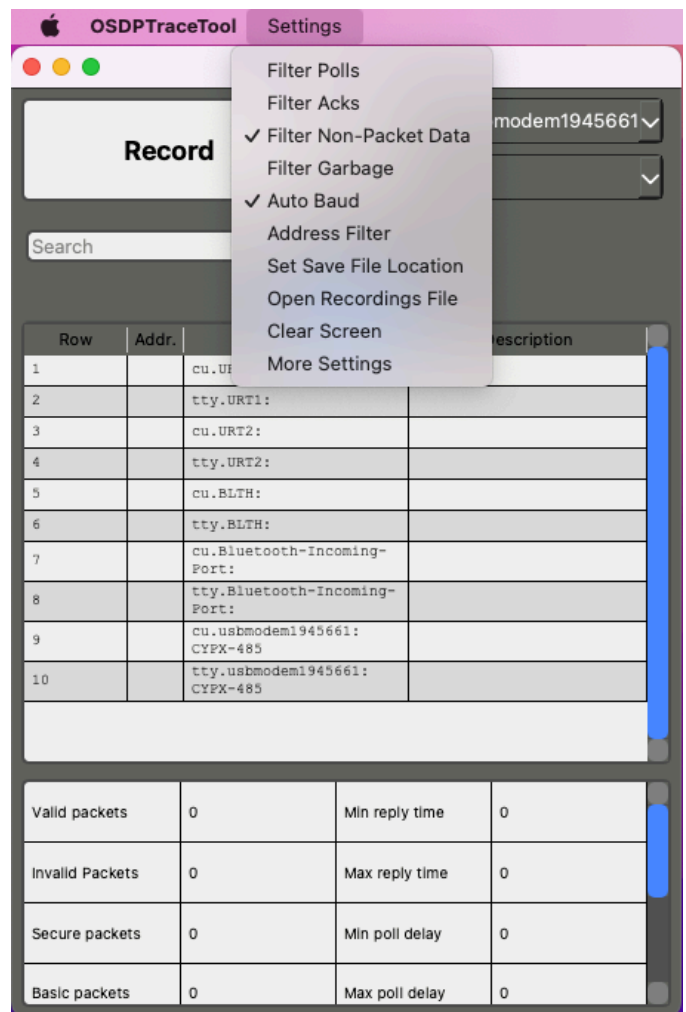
OSDPTraceTool Settings

Filter Polls
Filter Acks
✓ Filter Non-Packet Data
Filter Garbage
✓ Auto Baud
Address Filter
Set Save File Location
Open Recordings File
Clear Screen
More Settings

Record

modem1945661

Search

| Row | Addr. | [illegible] | escription |
|---|---|---|---|
| 1 | | cu.U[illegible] | |
| 2 | | tty.URT1: | |
| 3 | | cu.URT2: | |
| 4 | | tty.URT2: | |
| 5 | | cu.BLTH: | |
| 6 | | tty.BLTH: | |
| 7 | | cu.Bluetooth-Incoming-Port: | |
| 8 | | tty.Bluetooth-Incoming-Port: | |
| 9 | | cu.usbmodem1945661: CYPX-485 | |
| 10 | | tty.usbmodem1945661: CYPX-485 | |

| | | | |
|---|---|---|---|
| Valid packets | 0 | Min reply time | 0 |
| Invalid Packets | 0 | Max reply time | 0 |
| Secure packets | 0 | Min poll delay | 0 |
| Basic packets | 0 | Max poll delay | 0 |